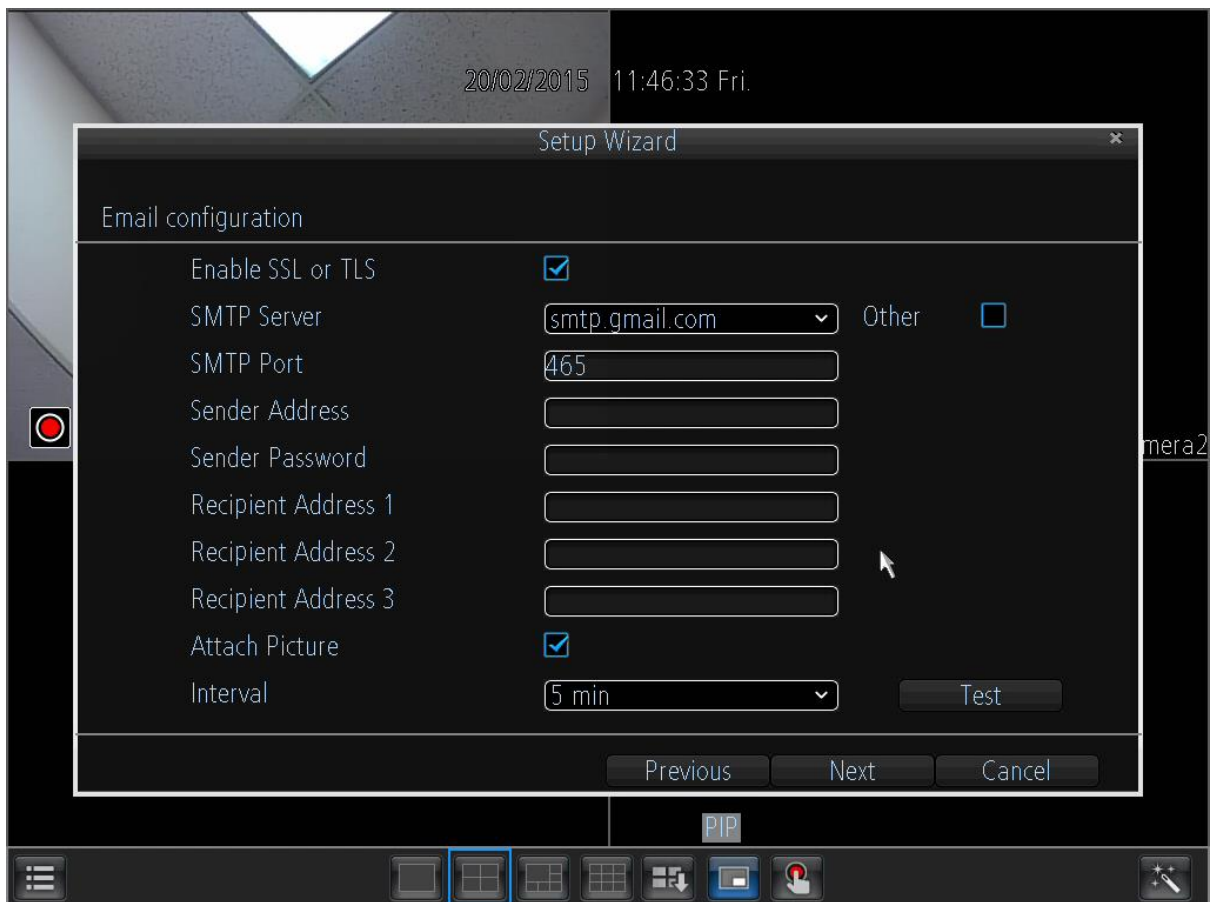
20/02/2015 11:46:33 Fri.

Setup Wizard

×

Email configuration

Enable SSL or TLS ☑

SMTP Server smtp.gmail.com Other ☐

SMTP Port 465

Sender Address

Sender Password

Recipient Address 1

Recipient Address 2

Recipient Address 3

Attach Picture ☑

Interval 5 min Test

Previous Next Cancel

mera2

PIP